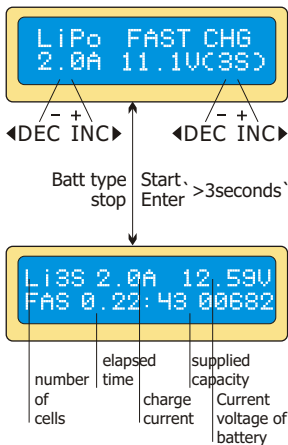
LiPo FAST CHG
2.0A 11.1V(3S)

− +
◀DEC INC▶

− +
◀DEC INC▶

Batt type stop

Start Enter >3seconds

Li3S 2.0A 12.59V
FAS 0.22:43 00682

number of cells

elapsed time

charge current

supplied capacity

Current voltage of battery